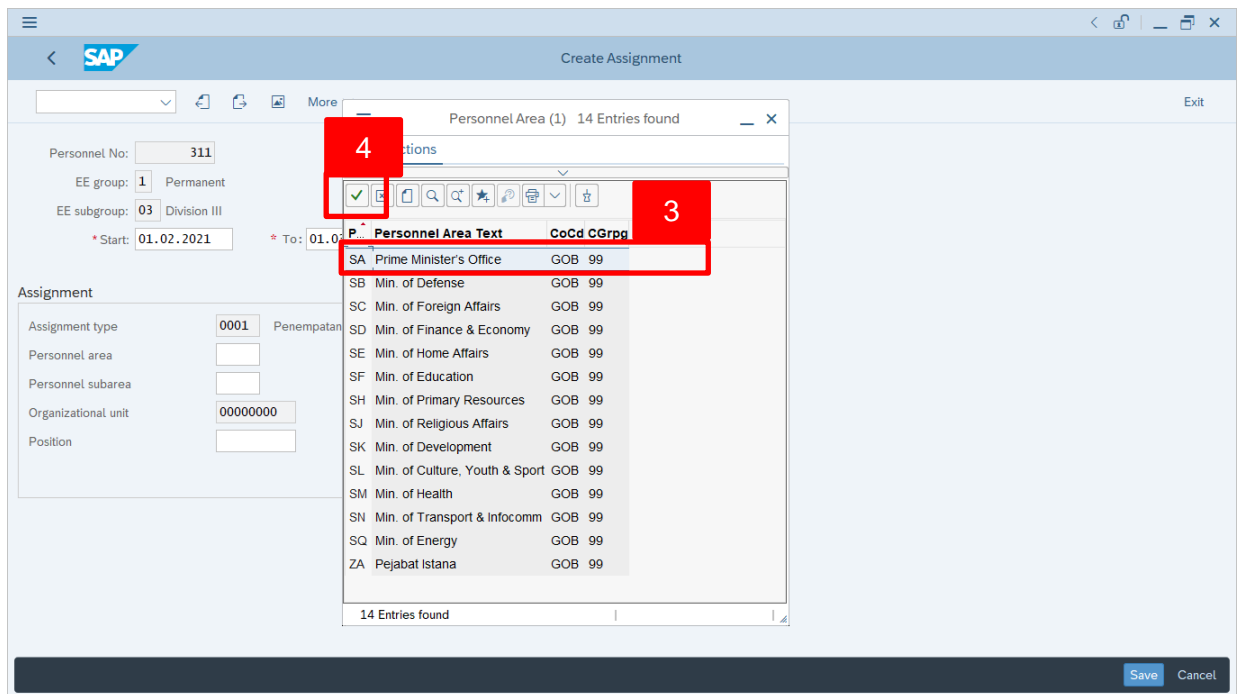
SAP

Create Assignment

More

Exit

Personnel No: 311

EE group: 1 Permanent

EE subgroup: 03 Division III

*Start: 01.02.2021

*To: 01.0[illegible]

Assignment

Assignment type 0001 Penempatan

Personnel area

Personnel subarea

Organizational unit 00000000

Position

Personnel Area (1) 14 Entries found

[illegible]ctions

4

3

| P... | Personnel Area Text | CoCd | CGrpg |
|---|---|---|---|
| SA | Prime Minister's Office | GOB | 99 |
| SB | Min. of Defense | GOB | 99 |
| SC | Min. of Foreign Affairs | GOB | 99 |
| SD | Min. of Finance & Economy | GOB | 99 |
| SE | Min. of Home Affairs | GOB | 99 |
| SF | Min. of Education | GOB | 99 |
| SH | Min. of Primary Resources | GOB | 99 |
| SJ | Min. of Religious Affairs | GOB | 99 |
| SK | Min. of Development | GOB | 99 |
| SL | Min. of Culture, Youth & Sport | GOB | 99 |
| SM | Min. of Health | GOB | 99 |
| SN | Min. of Transport & Infocomm | GOB | 99 |
| SQ | Min. of Energy | GOB | 99 |
| ZA | Pejabat Istana | GOB | 99 |

14 Entries found

Save Cancel